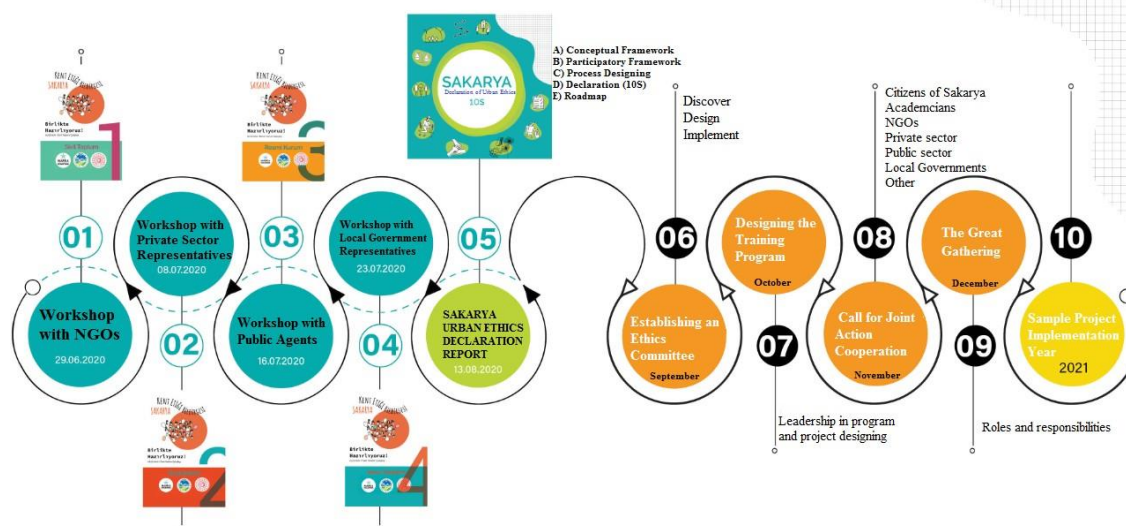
KENT ETİĞİ BİLDİRGESİ
SAKARYA
Birlikte Hazırlıyoruz!
1
Sivil Toplum

01

Workshop with NGOs
29.06.2020

Workshop with Private Sector Representatives
08.07.2020

02

KENT ETİĞİ BİLDİRGESİ
SAKARYA
Birlikte Hazırlıyoruz!
2

KENT ETİĞİ BİLDİRGESİ
SAKARYA
Birlikte Hazırlıyoruz!
Resmi Kurum
3

03

Workshop with Public Agents
16.07.2020

Workshop with Local Government Representatives
23.07.2020

04

KENT ETİĞİ BİLDİRGESİ
SAKARYA
Birlikte Hazırlıyoruz!
4

SAKARYA
Declaration of Urban Ethics
10S

A) Conceptual Framework
B) Participatory Framework
C) Process Designing
D) Declaration (10S)
E) Roadmap

05

SAKARYA URBAN ETHICS DECLARATION REPORT
13.08.2020

Discover
Design
Implement

06

Establishing an Ethics Committee
September

Designing the Training Program
October

07

Leadership in program and project designing

Citizens of Sakarya
Academcians
NGOs
Private sector
Public sector
Local Governments
Other

08

Call for Joint Action Cooperation
November

The Great Gathering
December

09

Roles and responsibilities

10

Sample Project Implementation Year
2021